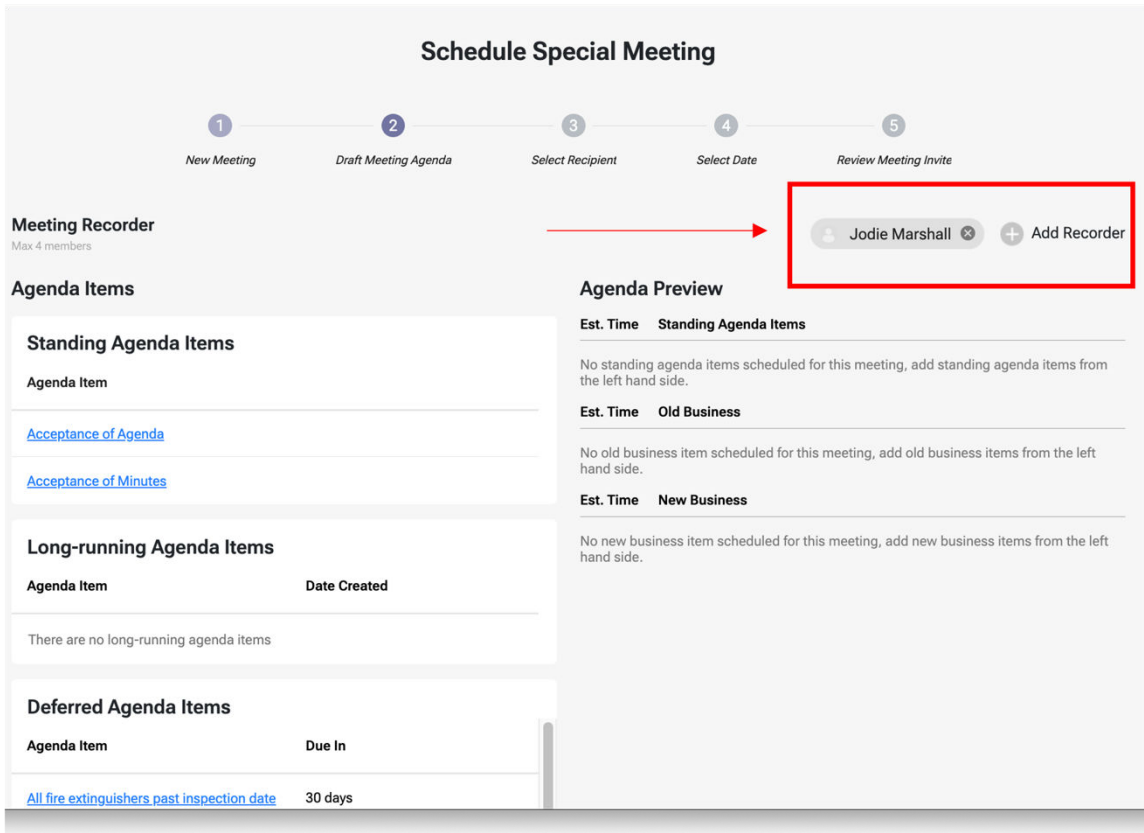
Schedule Special Meeting

1 New Meeting
2 Draft Meeting Agenda
3 Select Recipient
4 Select Date
5 Review Meeting Invite

Meeting Recorder
Max 4 members

Jodie Marshall
Add Recorder

Agenda Items

Standing Agenda Items

Agenda Item

Acceptance of Agenda

Acceptance of Minutes

Long-running Agenda Items

| Agenda Item | Date Created |
|---|---|
| There are no long-running agenda items | |

Deferred Agenda Items

| Agenda Item | Due In |
|---|---|
| All fire extinguishers past inspection date | 30 days |

Agenda Preview

Est. Time Standing Agenda Items

No standing agenda items scheduled for this meeting, add standing agenda items from the left hand side.

Est. Time Old Business

No old business item scheduled for this meeting, add old business items from the left hand side.

Est. Time New Business

No new business item scheduled for this meeting, add new business items from the left hand side.